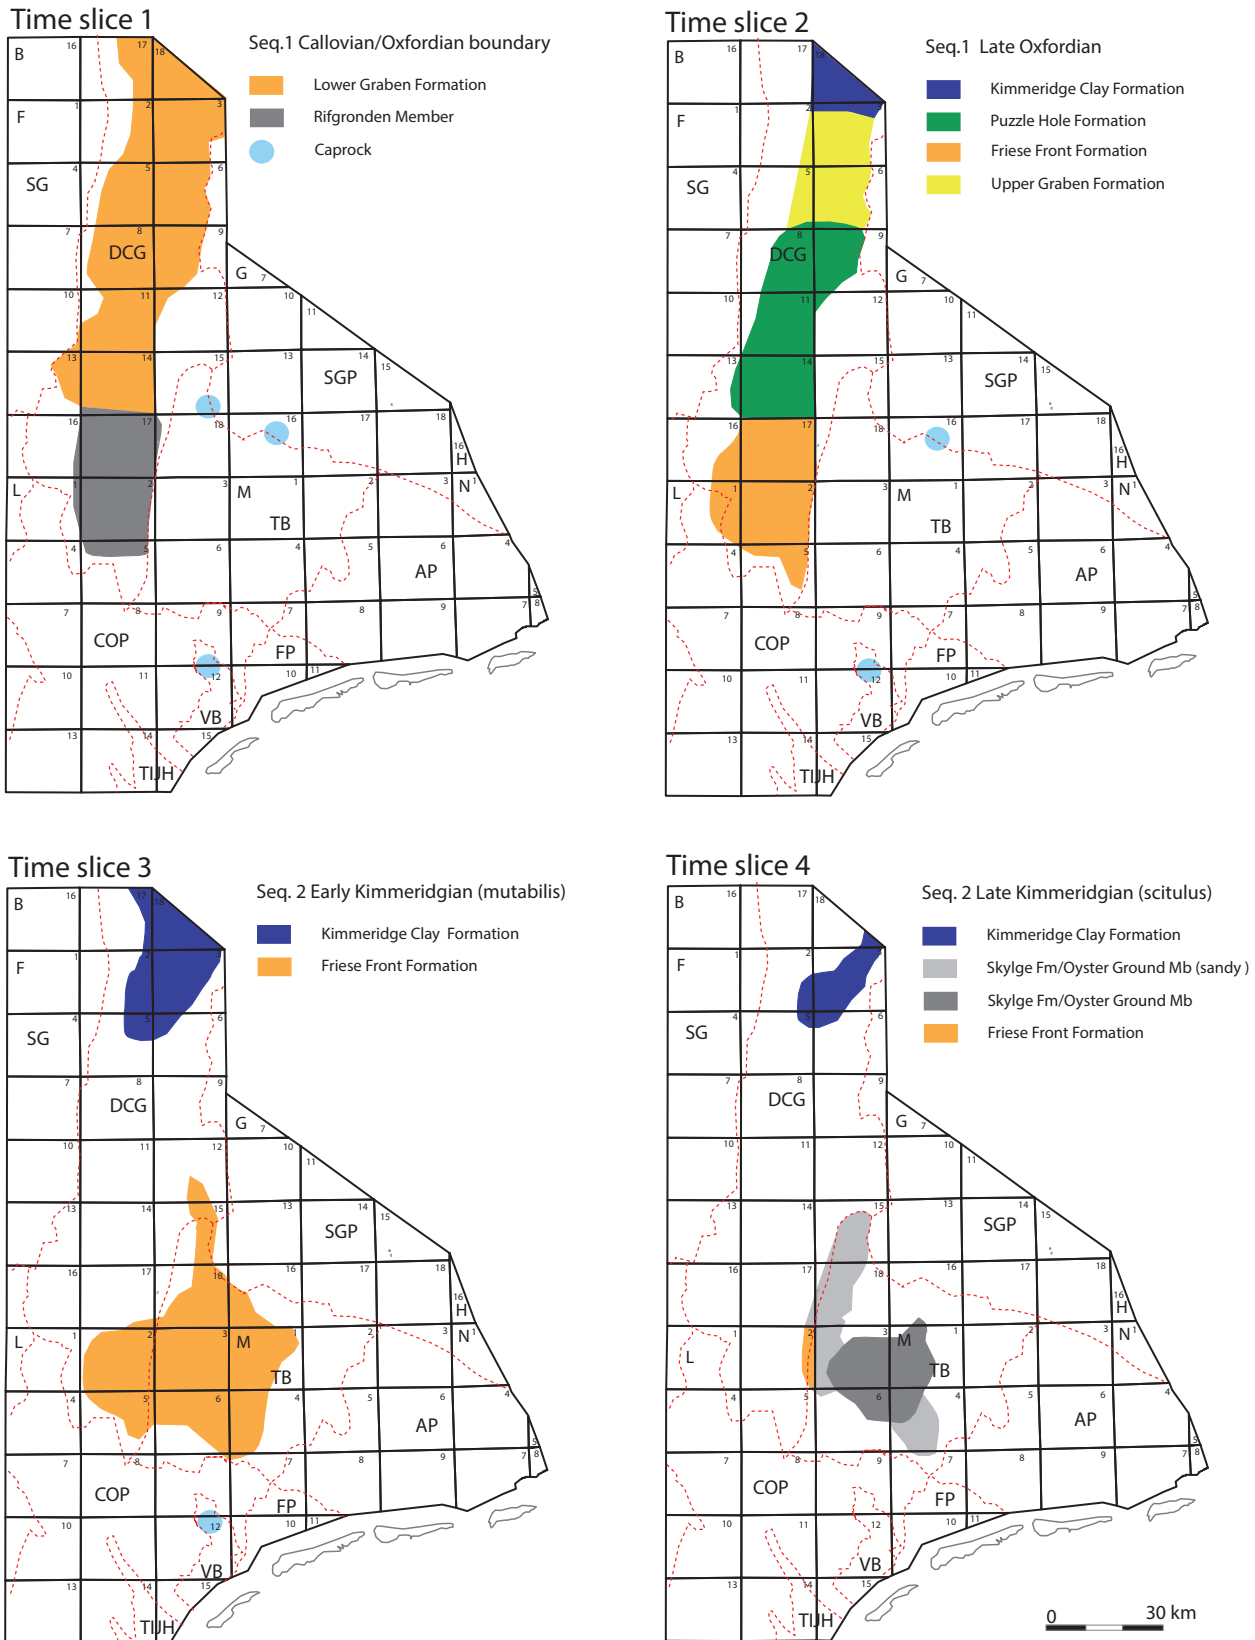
Time slice 1

Seq.1 Callovian/Oxfordian boundary

Lower Graben Formation
Rifgronden Member
Caprock

B 16 17 18
F 1 2 3
SG 4 5 6
7 8 DCG 9
G 7
10 11 12 10 11
13 14 15 13 14 15
SGP
16 17 18 16 17 18
H 16
L 1 2 3 M 1 2 3 N 1
TB
4 5 6 4 5 6
AP 4
7 8 9 7 8 9 7 8 5
COP
FP
10 11 12 10 11
VB
13 14 15
TIJH

Time slice 2

Seq.1 Late Oxfordian

Kimmeridge Clay Formation
Puzzle Hole Formation
Friese Front Formation
Upper Graben Formation

B 16 17 18
F 1 2
SG 4 5 6
7 8 DCG 9
G 7
10 11 12 10 11
13 14 15 13 14 15
SGP
16 17 18 16 17 18
H 16
L 1 2 3 M 1 2 3 N 1
TB
4 5 6 4 5 6
AP 4
7 8 9 7 8 9 7 8 5
COP
FP
10 11 12 10 11
VB
13 14 15
TIJH

Time slice 3

Seq. 2 Early Kimmeridgian (mutabilis)

Kimmeridge Clay Formation
Friese Front Formation

B 16 17 18
F 1 2
SG 4 5 6
7 8 DCG 9
G 7
10 11 12 10 11
13 14 15 13 14 15
SGP
16 17 18 16 17 18
H 16
L 1 2 3 M 1 2 3 N 1
TB
4 5 6 4 5 6
AP 4
7 8 9 7 8 9 7 8 5
COP
FP
10 11 12 10 11
VB
13 14 15
TIJH

Time slice 4

Seq. 2 Late Kimmeridgian (scitulus)

Kimmeridge Clay Formation
Skylge Fm/Oyster Ground Mb (sandy )
Skylge Fm/Oyster Ground Mb
Friese Front Formation

B 16 17 18
F 1 2
SG 4 5 6
7 8 DCG 9
G 7
10 11 12 10 11
13 14 15 13 14 15
SGP
16 17 18 16 17 18
H 16
L 1 2 3 M 1 2 3 N 1
TB
4 5 6 4 5 6
AP 4
7 8 9 7 8 9 7 8 5
COP
FP
10 11 12 10 11
VB
13 14 15
TIJH

0 30 km